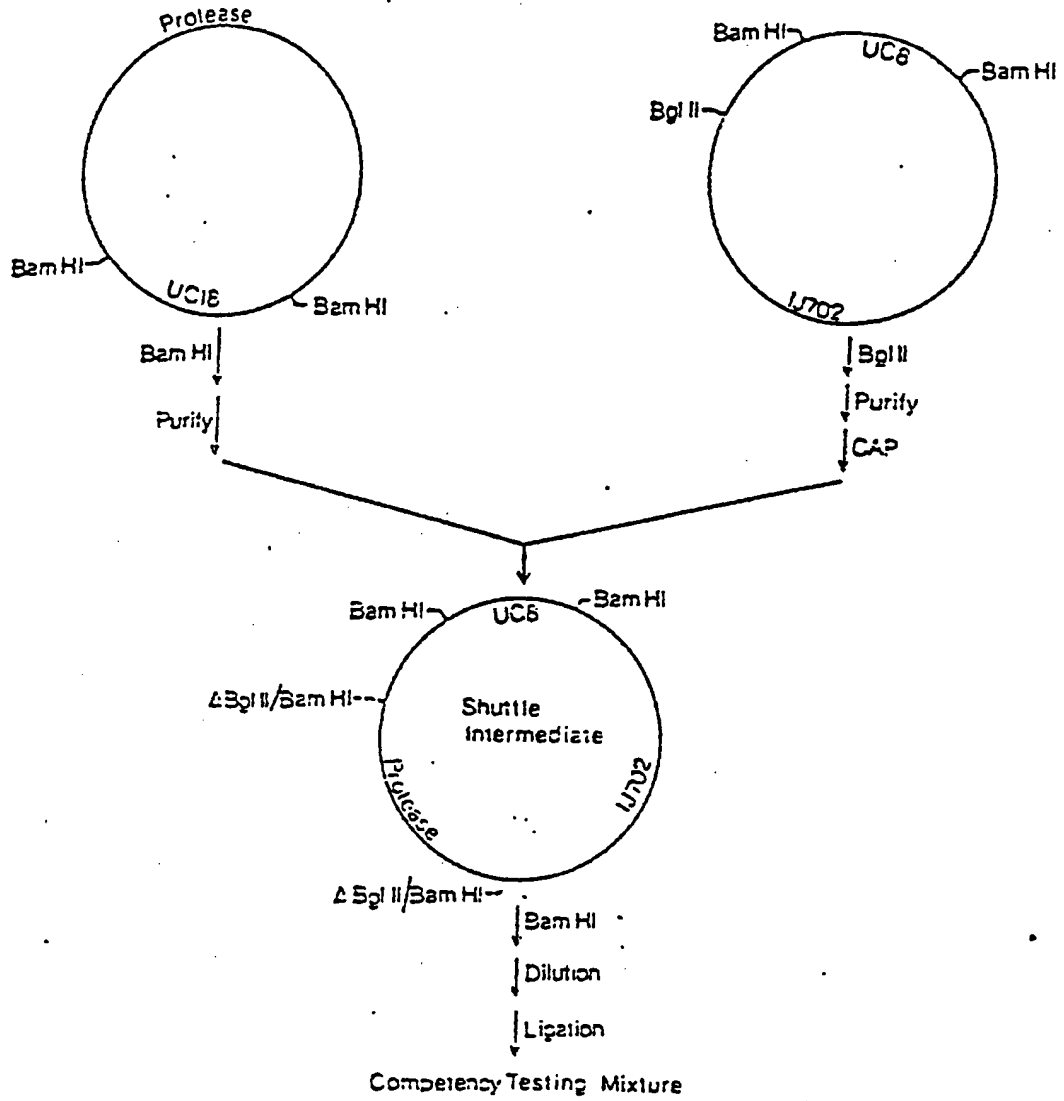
Protease

Bam HI

UC18

Bam HI

Bam HI

Purify

Bam HI

UC8

Bam HI

Bgl II

IJ702

Bgl II

Purify

CAP

Bam HI

UC8

Bam HI

ΔBgl II/Bam HI

Shuttle Intermediate

Protease

IJ702

ΔBgl II/Bam HI

Bam HI

Dilution

Ligation

Competency Testing Mixture